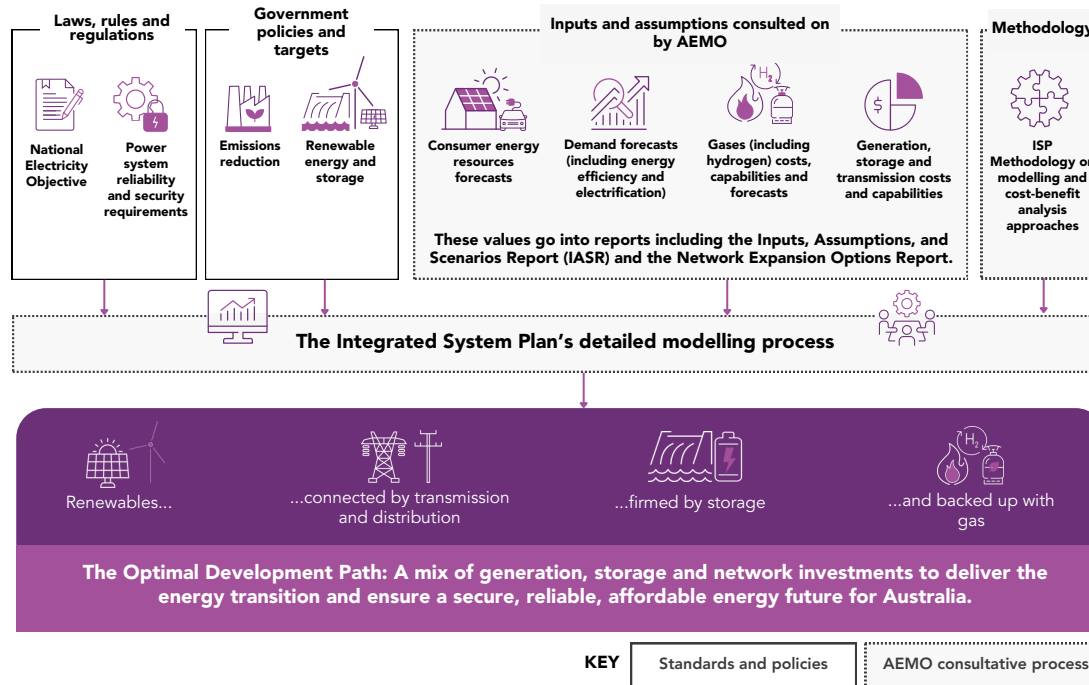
Laws, rules and regulations

National Electricity Objective

Power system reliability and security requirements

Government policies and targets

Emissions reduction

Renewable energy and storage

Inputs and assumptions consulted on by AEMO

Consumer energy resources forecasts

Demand forecasts (including energy efficiency and electrification)

$H_2$

Gases (including hydrogen) costs, capabilities and forecasts

Generation, storage and transmission costs and capabilities

These values go into reports including the Inputs, Assumptions, and Scenarios Report (IASR) and the Network Expansion Options Report.

Methodology

ISP Methodology on modelling and cost-benefit analysis approaches

The Integrated System Plan's detailed modelling process

Renewables...

...connected by transmission and distribution

...firmed by storage

$H_2$

...and backed up with gas

The Optimal Development Path: A mix of generation, storage and network investments to deliver the energy transition and ensure a secure, reliable, affordable energy future for Australia.

KEY

Standards and policies

AEMO consultative process